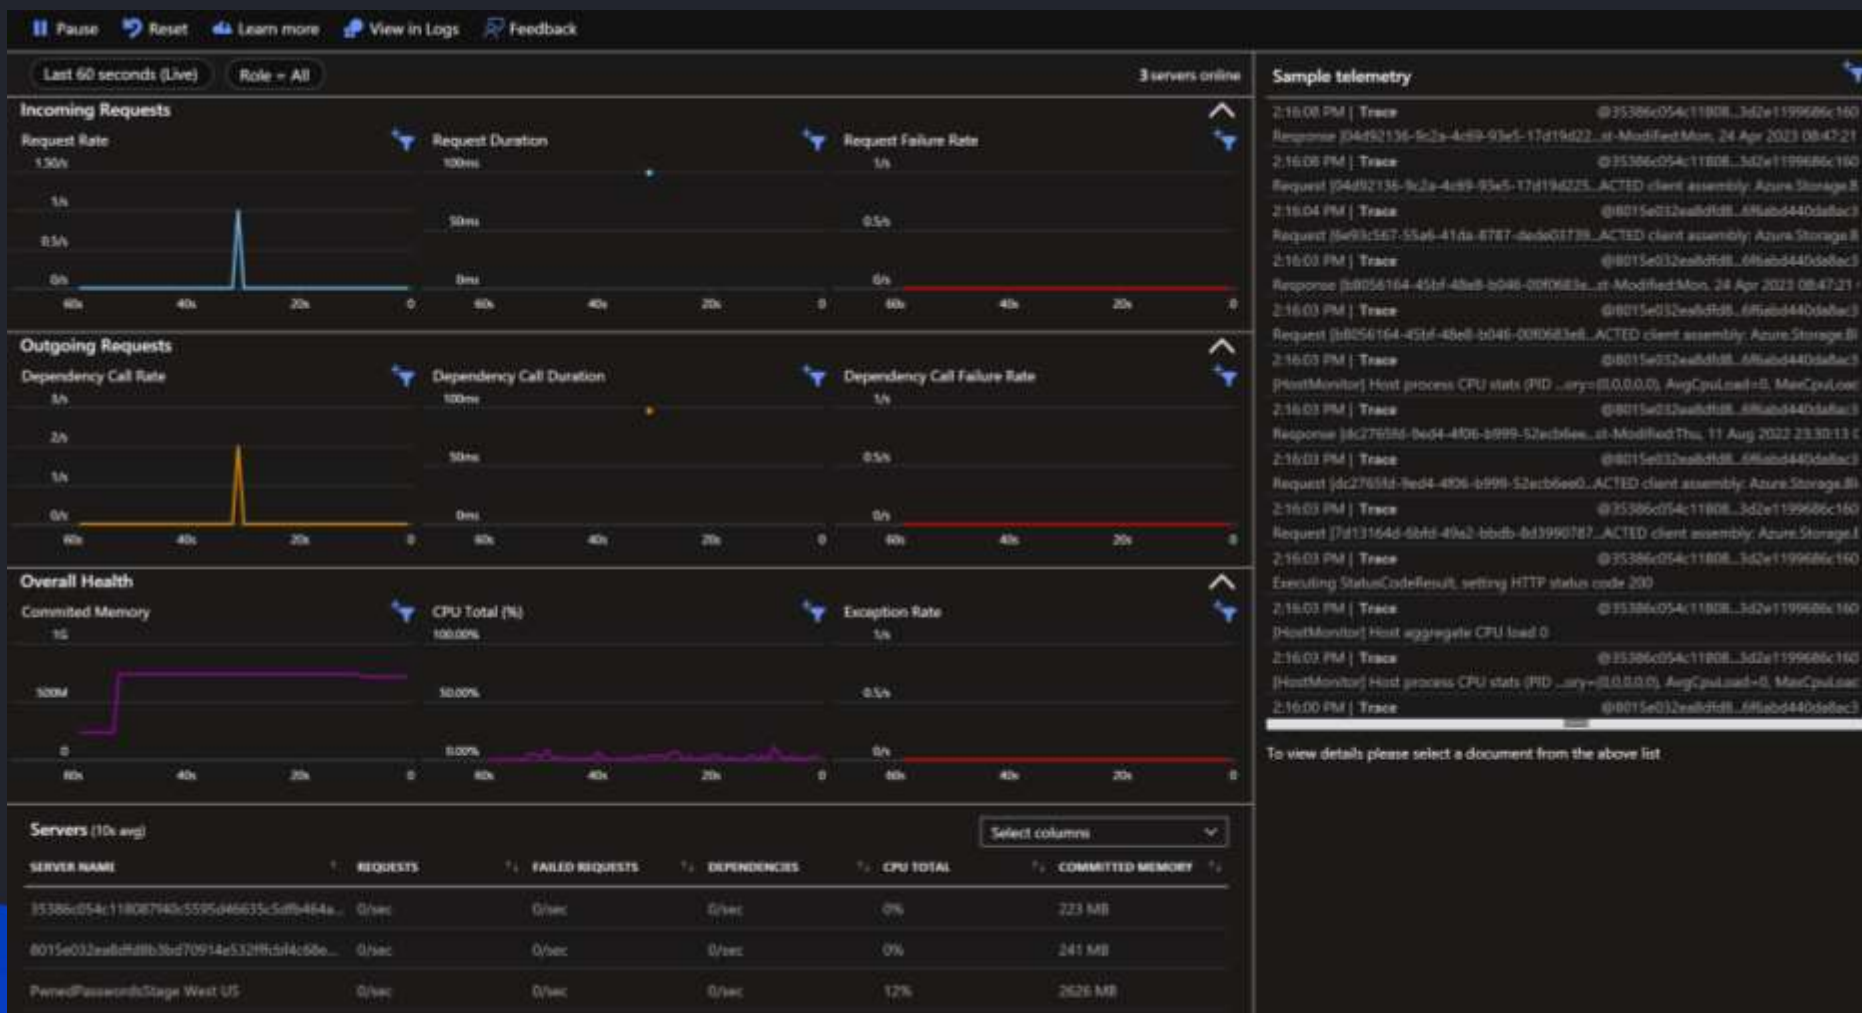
Pause Reset Learn more View in Logs Feedback

Last 60 seconds (Live) Role = All

3 servers online

Incoming Requests

Request Rate
1.50/s
1/s
0.5/s
0/s
60s 40s 20s 0

Request Duration
100ms
50ms
0ms
60s 40s 20s 0

Request Failure Rate
1/s
0.5/s
0/s
60s 40s 20s 0

Outgoing Requests

Dependency Call Rate
3/s
2/s
1/s
0/s
60s 40s 20s 0

Dependency Call Duration
100ms
50ms
0ms
60s 40s 20s 0

Dependency Call Failure Rate
1/s
0.5/s
0/s
60s 40s 20s 0

Overall Health

Commited Memory
1G
500M
0
60s 40s 20s 0

CPU Total (%)
100.00%
50.00%
0.00%
60s 40s 20s 0

Exception Rate
1/s
0.5/s
0/s
60s 40s 20s 0

Servers (10s avg)

Select columns

| SERVER NAME | REQUESTS | FAILED REQUESTS | DEPENDENCIES | CPU TOTAL | COMMITTED MEMORY |
|---|---|---|---|---|---|
| 35386c054c11808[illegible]... | 0/sec | 0/sec | 0/sec | 0% | 223 MB |
| 8015e032ea8dfd8b3bd70914e532ff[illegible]... | 0/sec | 0/sec | 0/sec | 0% | 241 MB |
| PwnedPasswordsStage West US | 0/sec | 0/sec | 0/sec | 12% | 2626 MB |

Sample telemetry

2:16:08 PM | Trace @35386c054c11808...3d2e1199686c160
Response [04d92136-9c2a-4c69-93e5-17d19d22...st-Modified:Mon, 24 Apr 2023 08:47:21
2:16:08 PM | Trace @35386c054c11808...3d2e1199686c160
Request [04d92136-9c2a-4c69-93e5-17d19d225...ACTED client assembly: Azure.Storage.B
2:16:04 PM | Trace @8015e032ea8dfd8...6f6abd440da8ac3
Request [6e93c567-55a6-41da-8787-dede03739...ACTED client assembly: Azure.Storage.B
2:16:03 PM | Trace @8015e032ea8dfd8...6f6abd440da8ac3
Response [b8056164-45bf-48e8-b046-00f0683e...st-Modified:Mon, 24 Apr 2023 08:47:21
2:16:03 PM | Trace @8015e032ea8dfd8...6f6abd440da8ac3
Request [b8056164-45bf-48e8-b046-00f0683e8...ACTED client assembly: Azure.Storage.Bl
2:16:03 PM | Trace @8015e032ea8dfd8...6f6abd440da8ac3
[HostMonitor] Host process CPU stats (PID ...ory=[0,0,0,0,0), AvgCpuLoad=0, MaxCpuLoad
2:16:03 PM | Trace @8015e032ea8dfd8...6f6abd440da8ac3
Response [dc27656d-9ed4-4f06-b999-52ecb6ee...st-Modified:Thu, 11 Aug 2022 23:30:13 C
2:16:03 PM | Trace @8015e032ea8dfd8...6f6abd440da8ac3
Request [dc27656d-9ed4-4f06-b999-52ecb6ee0...ACTED client assembly: Azure.Storage.Bl
2:16:03 PM | Trace @35386c054c11808...3d2e1199686c160
Request [7d13164d-6bfd-49a2-bbdb-8d3990787...ACTED client assembly: Azure.Storage.I
2:16:03 PM | Trace @35386c054c11808...3d2e1199686c160
Executing StatusCodeResult, setting HTTP status code 200
2:16:03 PM | Trace @35386c054c11808...3d2e1199686c160
[HostMonitor] Host aggregate CPU load 0
2:16:03 PM | Trace @35386c054c11808...3d2e1199686c160
[HostMonitor] Host process CPU stats (PID ...ory=[0,0,0,0,0), AvgCpuLoad=0, MaxCpuLoad
2:16:00 PM | Trace @8015e032ea8dfd8...6f6abd440da8ac3

To view details please select a document from the above list